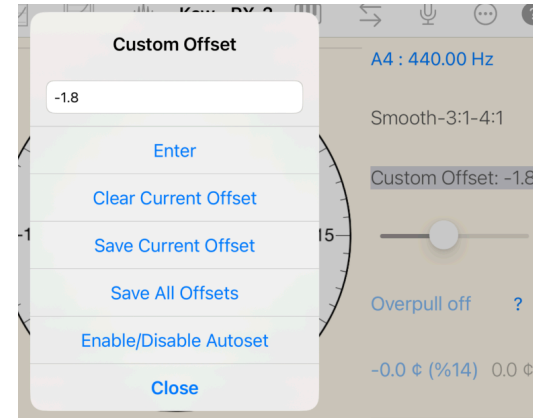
Key - BX-2

Custom Offset

-1.8

Enter

Clear Current Offset

Save Current Offset

Save All Offsets

Enable/Disable Autoset

Close

A4 : 440.00 Hz

Smooth-3:1-4:1

Custom Offset: -1.8

-1

15

Overpull off ?

-0.0 ¢ (%14) 0.0 ¢